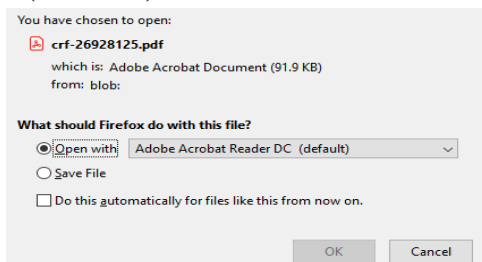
You have chosen to open:

crf-26928125.pdf

which is: Adobe Acrobat Document (91.9 KB)
from: blob:

What should Firefox do with this file?

Open with Adobe Acrobat Reader DC (default)

Save File

Do this automatically for files like this from now on.

OK Cancel